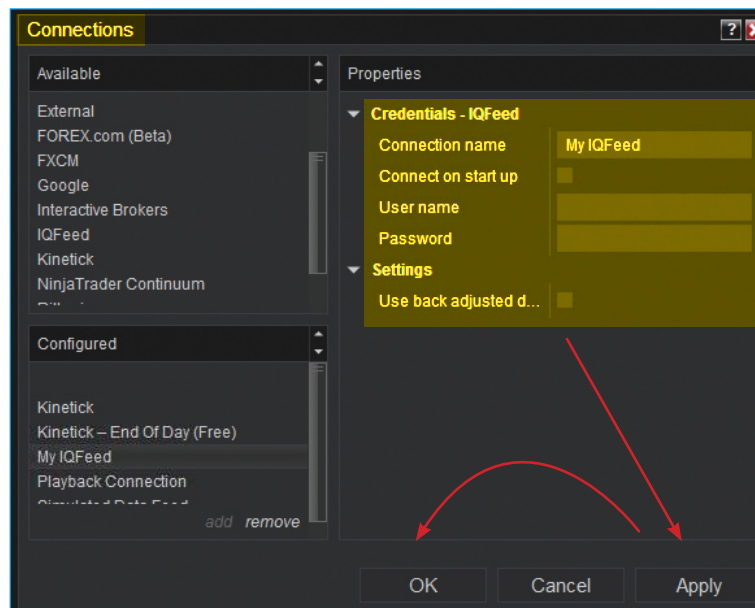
Connections

Available

External
FOREX.com (Beta)
FXCM
Google
Interactive Brokers
IQFeed
Kinetick
NinjaTrader Continuum
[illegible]

Configured

Kinetick
Kinetick – End Of Day (Free)
My IQFeed
Playback Connection
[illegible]

add remove

Properties

Credentials - IQFeed
Connection name | My IQFeed
Connect on start up
User name
Password
Settings
Use back adjusted d...

OK Cancel Apply